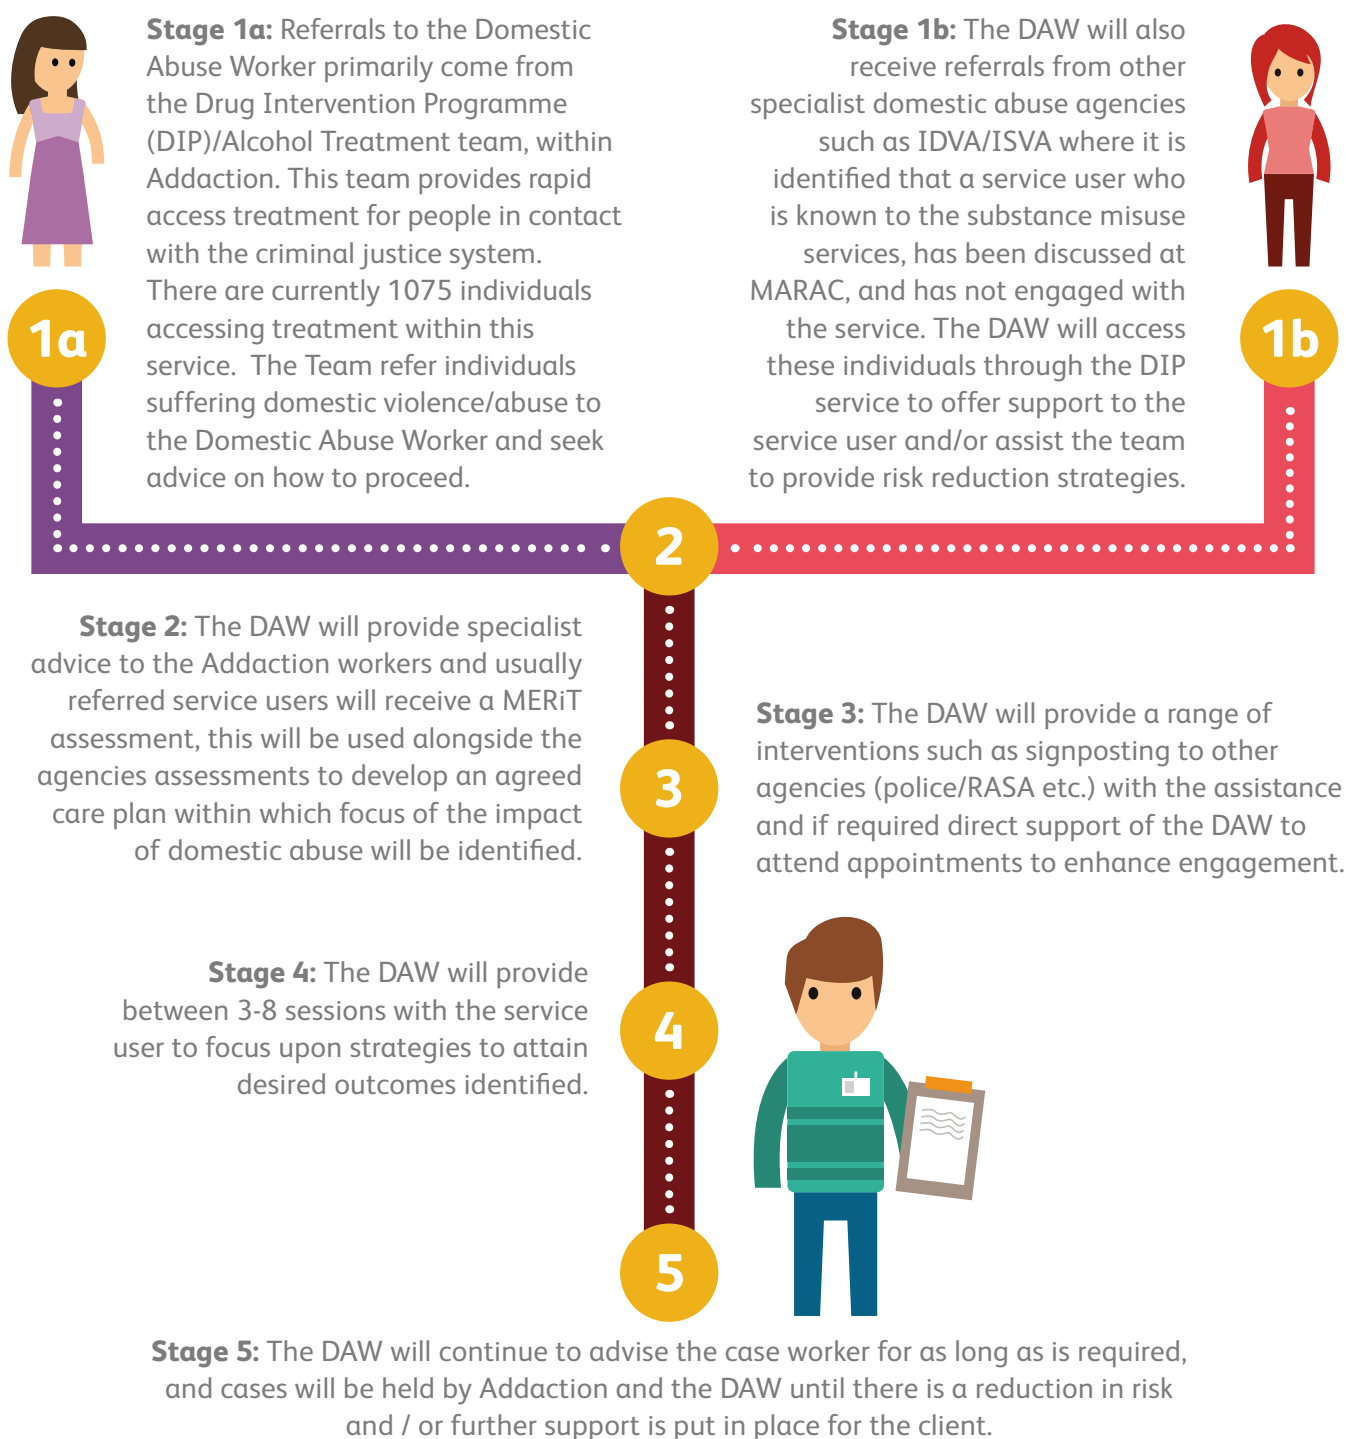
**Stage 1a:** Referrals to the Domestic Abuse Worker primarily come from the Drug Intervention Programme (DIP)/Alcohol Treatment team, within Addaction. This team provides rapid access treatment for people in contact with the criminal justice system. There are currently 1075 individuals accessing treatment within this service. The Team refer individuals suffering domestic violence/abuse to the Domestic Abuse Worker and seek advice on how to proceed.

**Stage 1b:** The DAW will also receive referrals from other specialist domestic abuse agencies such as IDVA/ISVA where it is identified that a service user who is known to the substance misuse services, has been discussed at MARAC, and has not engaged with the service. The DAW will access these individuals through the DIP service to offer support to the service user and/or assist the team to provide risk reduction strategies.

1a

1b

2

**Stage 2:** The DAW will provide specialist advice to the Addaction workers and usually referred service users will receive a MERiT assessment, this will be used alongside the agencies assessments to develop an agreed care plan within which focus of the impact of domestic abuse will be identified.

3

**Stage 3:** The DAW will provide a range of interventions such as signposting to other agencies (police/RASA etc.) with the assistance and if required direct support of the DAW to attend appointments to enhance engagement.

**Stage 4:** The DAW will provide between 3-8 sessions with the service user to focus upon strategies to attain desired outcomes identified.

4

5

**Stage 5:** The DAW will continue to advise the case worker for as long as is required, and cases will be held by Addaction and the DAW until there is a reduction in risk and / or further support is put in place for the client.